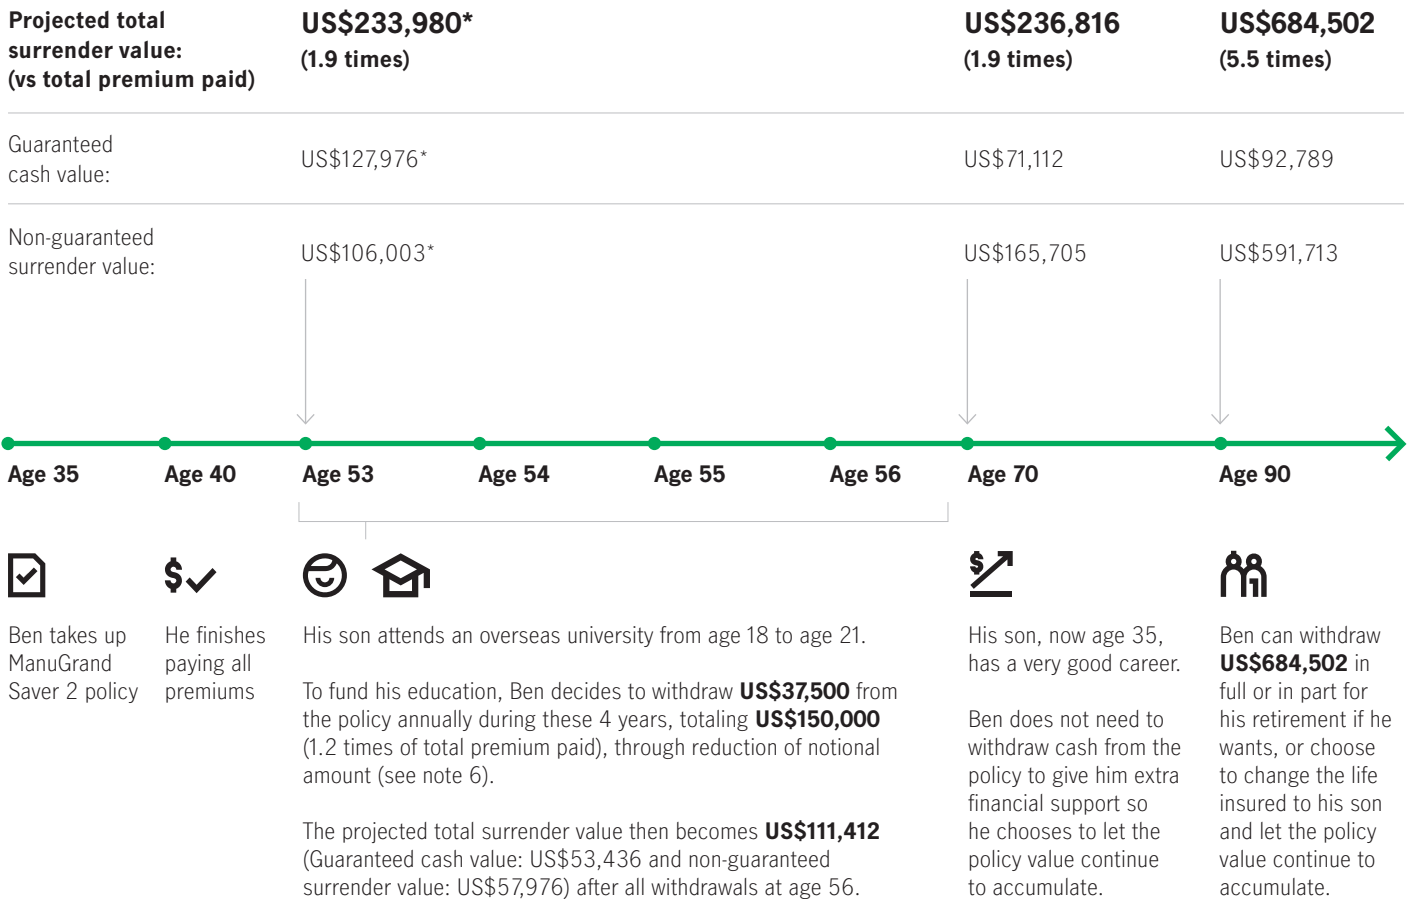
| Projected total surrender value: (vs total premium paid) | US$233,980* (1.9 times) | US$236,816 (1.9 times) | US$684,502 (5.5 times) |
|---|---|---|---|
| Guaranteed cash value: | US$127,976* | US$71,112 | US$92,789 |
| Non-guaranteed surrender value: | US$106,003* | US$165,705 | US$591,713 |

Age 35 Age 40 Age 53 Age 54 Age 55 Age 56 Age 70 Age 90

$

Ben takes up ManuGrand Saver 2 policy

He finishes paying all premiums

His son attends an overseas university from age 18 to age 21.

To fund his education, Ben decides to withdraw **US$37,500** from the policy annually during these 4 years, totaling **US$150,000** (1.2 times of total premium paid), through reduction of notional amount (see note 6).

The projected total surrender value then becomes **US$111,412** (Guaranteed cash value: US$53,436 and non-guaranteed surrender value: US$57,976) after all withdrawals at age 56.

$

His son, now age 35, has a very good career.

Ben does not need to withdraw cash from the policy to give him extra financial support so he chooses to let the policy value continue to accumulate.

Ben can withdraw **US$684,502** in full or in part for his retirement if he wants, or choose to change the life insured to his son and let the policy value continue to accumulate.